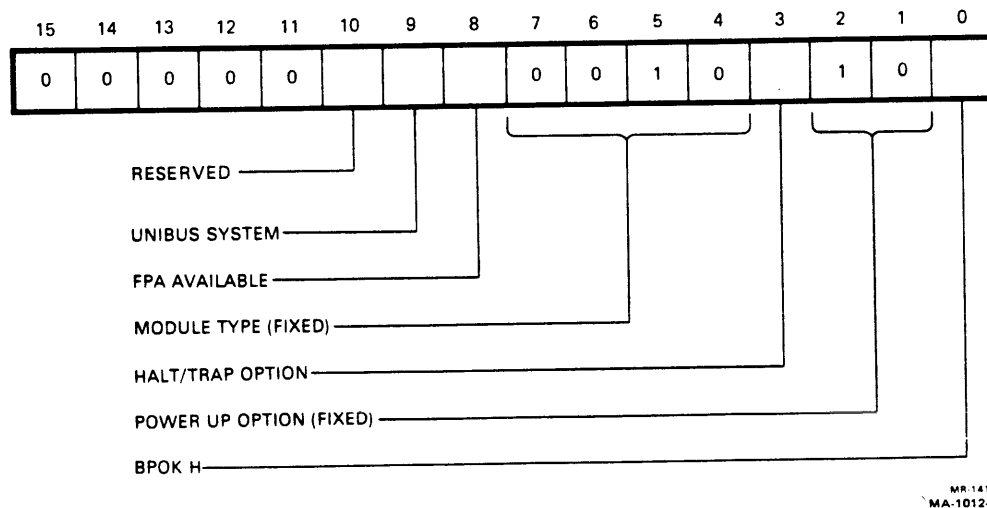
| 15 | 14 | 13 | 12 | 11 | 10 | 9 | 8 | 7 | 6 | 5 | 4 | 3 | 2 | 1 | 0 |
|---|---|---|---|---|---|---|---|---|---|---|---|---|---|---|---|
| 0 | 0 | 0 | 0 | 0 | | | | 0 | 0 | 1 | 0 | | 1 | 0 | |

RESERVED

UNIBUS SYSTEM

FPA AVAILABLE

MODULE TYPE (FIXED)

HALT/TRAP OPTION

POWER UP OPTION (FIXED)

BPOK H

MR-141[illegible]
MA-1012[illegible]